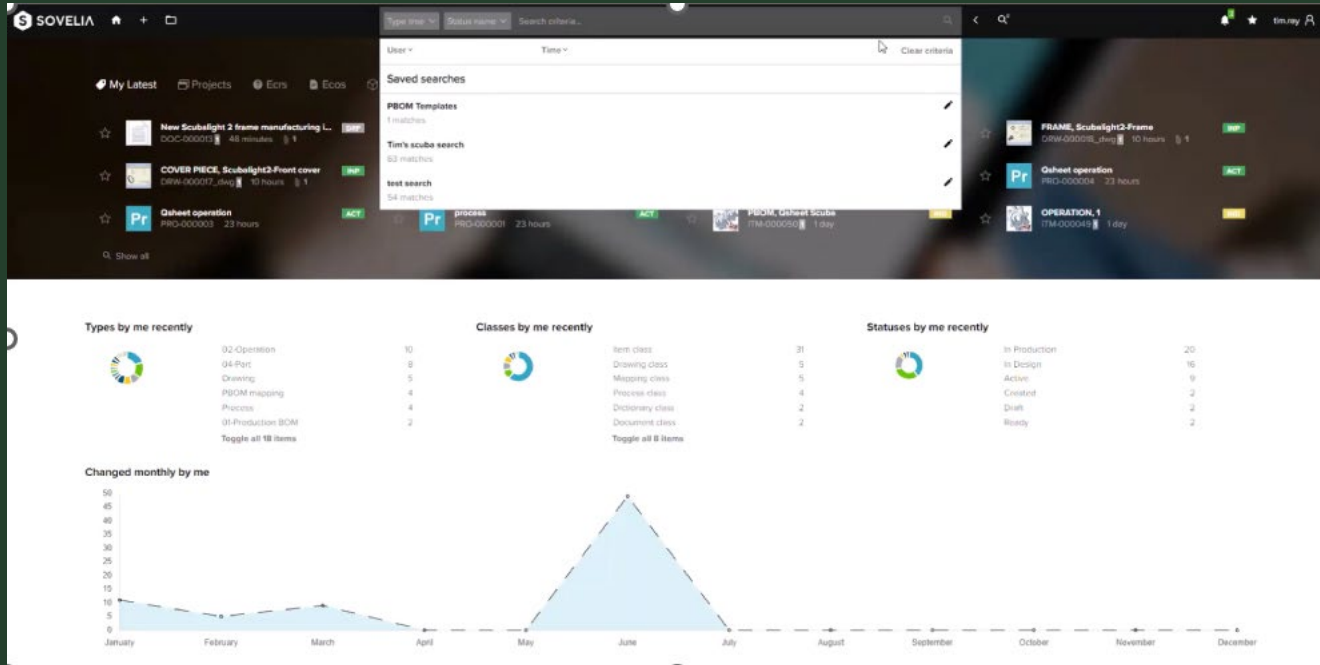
SOVELIA

Type tree Status name Search criteria...

User Time Clear criteria

Saved searches

PBOM Templates
1 matches

Tim's scuba search
63 matches

test search
54 matches

tim.ray

My Latest Projects Ecrs Ecos

New Scubalight 2 frame manufacturing i... DRF
DOC-000013 48 minutes 1

COVER PIECE, Scubalight2-Front cover INP
DRW-000017_dwg 10 hours 1

Qsheet operation ACT
PRO-000003 23 hours

process ACT
PRO-000001 23 hours

PBOM, Qsheet Scuba
ITM-000050 1 day

FRAME, Scubalight2-Frame INP
DRW-000018_dwg 10 hours 1

Qsheet operation ACT
PRO-000004 23 hours

OPERATION, 1
ITM-000049 1 day

Show all

Types by me recently

| | |
|---|---|
| 02-Operation | 10 |
| 04-Part | 8 |
| Drawing | 5 |
| PBOM mapping | 4 |
| Process | 4 |
| 01-Production BOM | 2 |

Toggle all 18 items

Classes by me recently

| | |
|---|---|
| Item class | 31 |
| Drawing class | 5 |
| Mapping class | 5 |
| Process class | 4 |
| Dictionary class | 2 |
| Document class | 2 |

Toggle all 8 items

Statuses by me recently

| | |
|---|---|
| In Production | 20 |
| In Design | 16 |
| Active | 9 |
| Created | 2 |
| Draft | 2 |
| Ready | 2 |

Changed monthly by me

50 45 40 35 30 25 20 15 10 5 0

January February March April May June July August September October November December